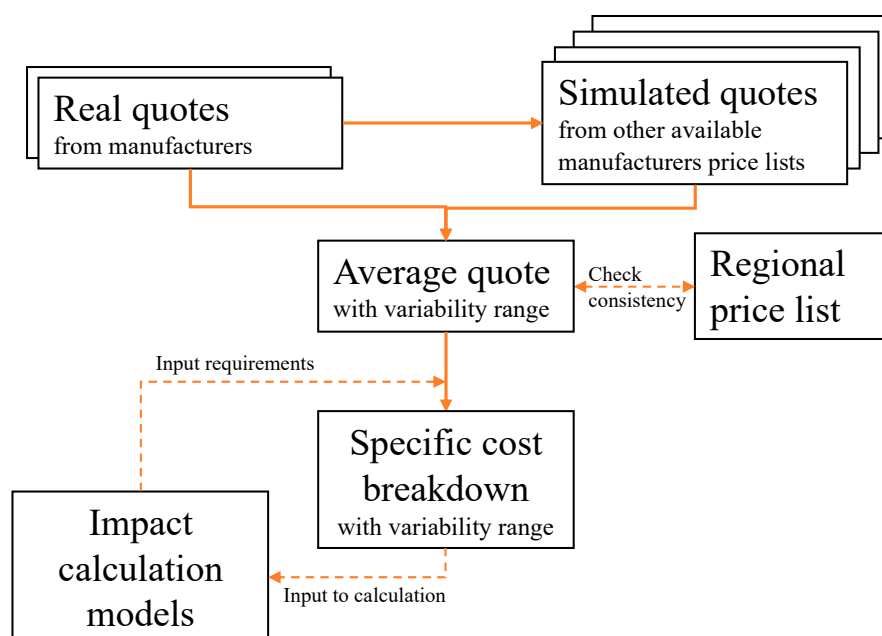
Real quotes
from manufacturers

Simulated quotes
from other available manufacturers price lists

Average quote
with variability range

Check consistency

Regional price list

Input requirements

Specific cost breakdown
with variability range

Impact calculation models

Input to calculation